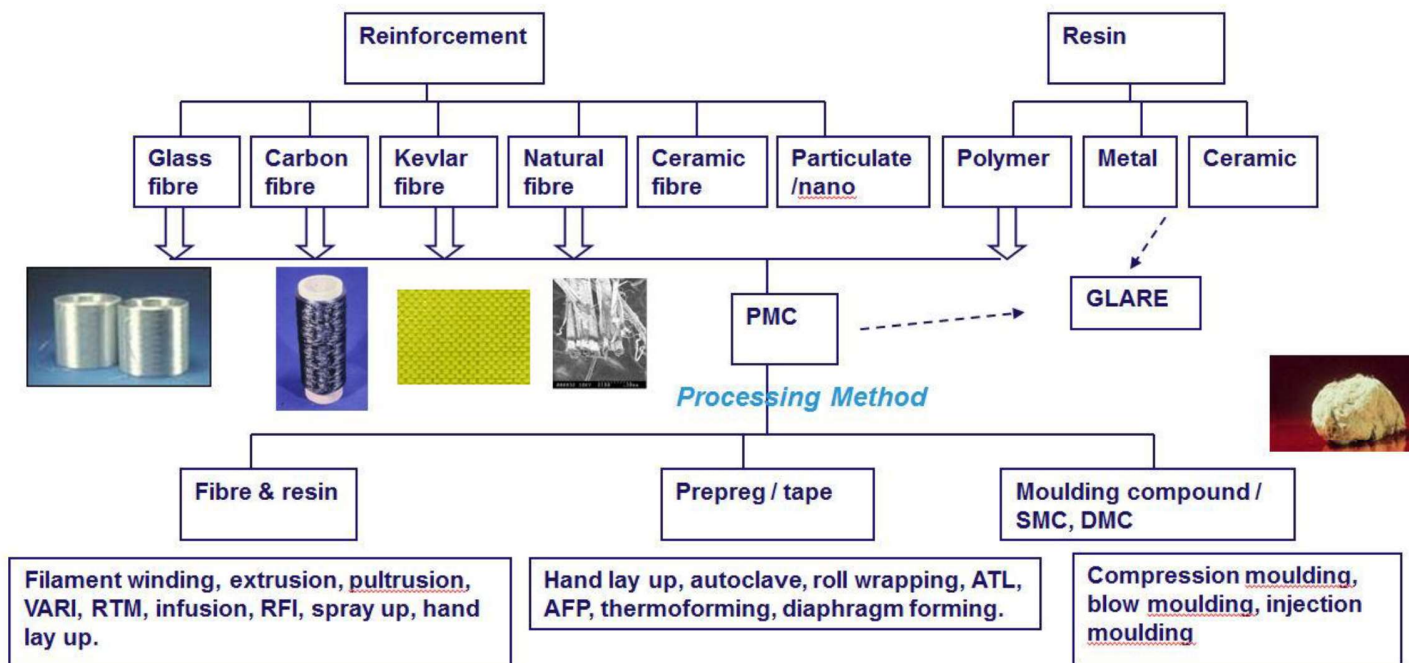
Reinforcement

Resin

Glass fibre

Carbon fibre

Kevlar fibre

Natural fibre

Ceramic fibre

Particulate /nano

Polymer

Metal

Ceramic

PMC

GLARE

Processing Method

Fibre & resin

Prepreg / tape

Moulding compound / SMC, DMC

Filament winding, extrusion, pultrusion, VARI, RTM, infusion, RFI, spray up, hand lay up.

Hand lay up, autoclave, roll wrapping, ATL, AFP, thermoforming, diaphragm forming.

Compression moulding, blow moulding, injection moulding